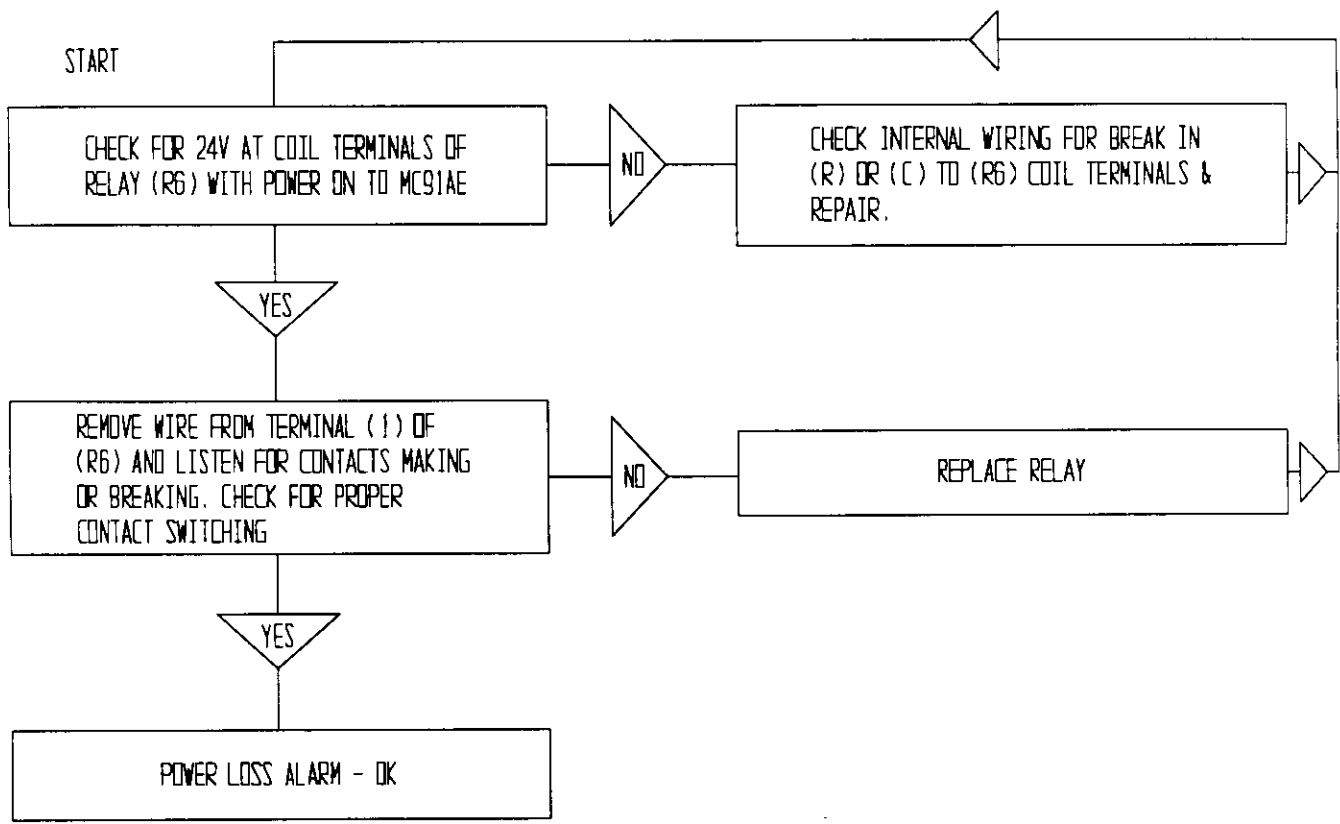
START

CHECK FOR 24V AT COIL TERMINALS OF RELAY (R6) WITH POWER ON TO MC91AE

NO

CHECK INTERNAL WIRING FOR BREAK IN (R) OR (C) TO (R6) COIL TERMINALS & REPAIR.

YES

REMOVE WIRE FROM TERMINAL (1) OF (R6) AND LISTEN FOR CONTACTS MAKING OR BREAKING. CHECK FOR PROPER CONTACT SWITCHING

NO

REPLACE RELAY

YES

POWER LOSS ALARM - OK